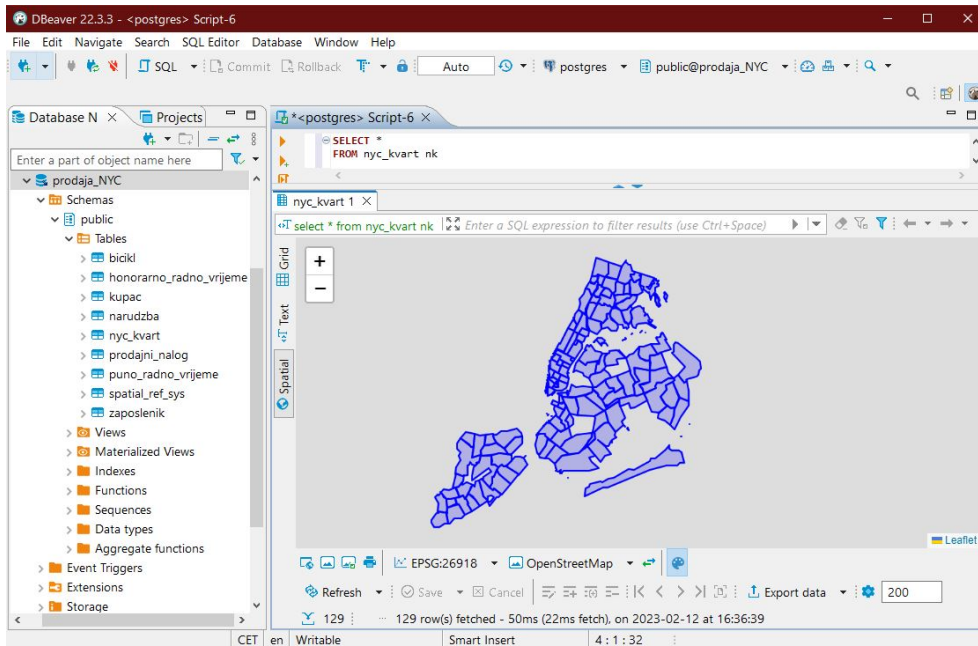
DBeaver 22.3.3 - <postgres> Script-6

File Edit Navigate Search SQL Editor Database Window Help

SQL Commit Rollback Auto postgres public@prodaja_NYC

Database N × Projects

Enter a part of object name here

prodaja_NYC
Schemas
public
Tables
bicikl
honorarno_radno_vrijeme
kupac
narudzba
nyc_kvart
prodajni_nalog
puno_radno_vrijeme
spatial_ref_sys
zaposlenik
Views
Materialized Views
Indexes
Functions
Sequences
Data types
Aggregate functions
Event Triggers
Extensions
Storage

*<postgres> Script-6 ×

SELECT *
FROM nyc_kvart nk

nyc_kvart 1 ×

select * from nyc_kvart nk Enter a SQL expression to filter results (use Ctrl+Space)

Grid
Text
Spatial

+
−

Leaflet

EPSG:26918 OpenStreetMap

Refresh Save Cancel Export data 200

129 129 row(s) fetched - 50ms (22ms fetch), on 2023-02-12 at 16:36:39

CET en Writable Smart Insert 4 : 1 : 32